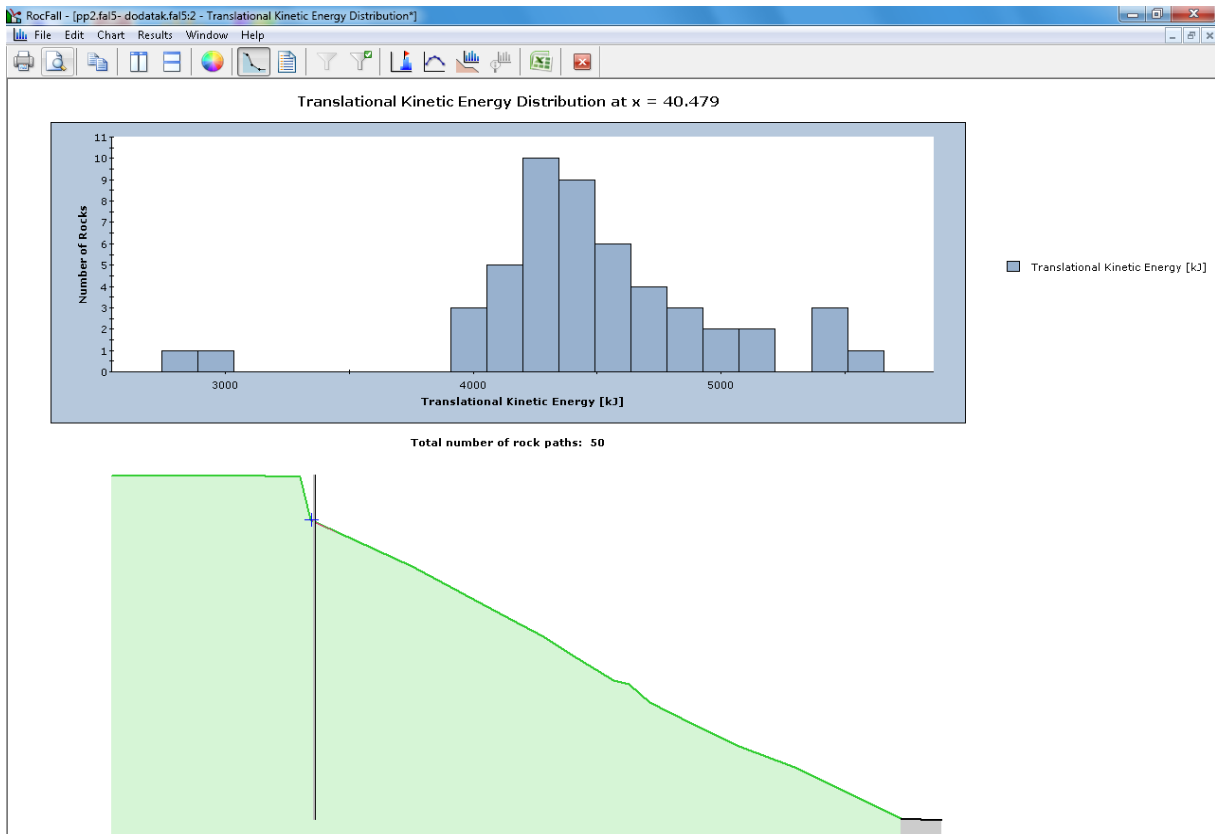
RocFall - [pp2.fal5- dodatak.fal5:2 - Translational Kinetic Energy Distribution*]

File Edit Chart Results Window Help

Translational Kinetic Energy Distribution at x = 40.479

Number of Rocks

11
10
9
8
7
6
5
4
3
2
1
0

3000 4000 5000

Translational Kinetic Energy [kJ]

Translational Kinetic Energy [kJ]

Total number of rock paths: 50